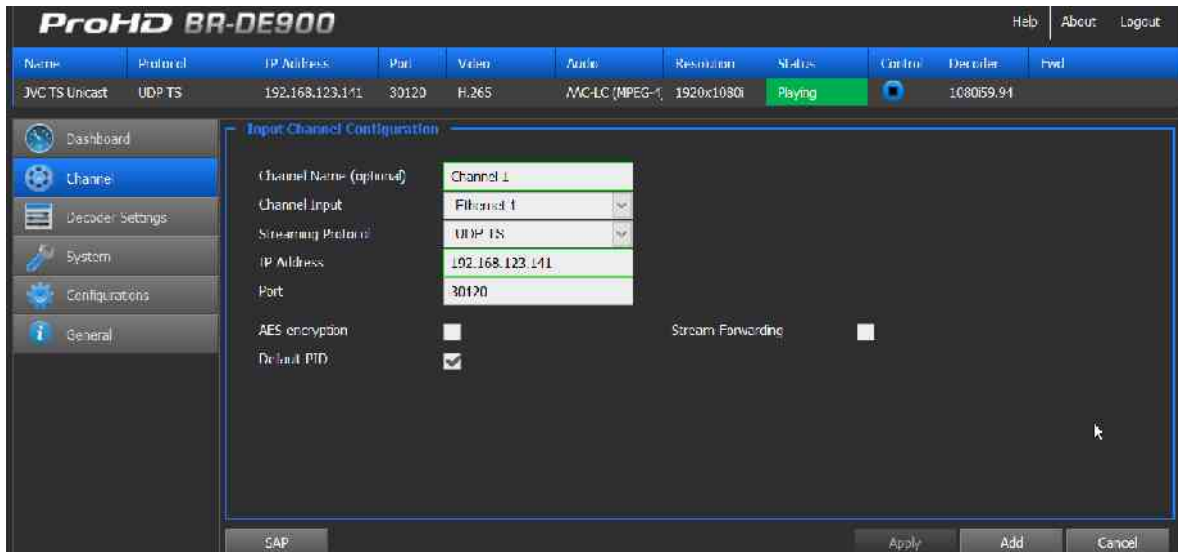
ProHD BR-DE900

Help About Logout

| Name | Protocol | IP Address | Port | Video | Audio | Resolution | Status | Control | Decoder | Fwd |
|---|---|---|---|---|---|---|---|---|---|---|
| JVC TS Unicast | UDP TS | 192.168.123.141 | 30120 | H.265 | AAC-LC (MPEG-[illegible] | 1920x1080i | Playing | | 1080i59.94 | |

Dashboard
Channel
Decoder Settings
System
Configurations
General

Input Channel Configuration

Channel Name (optional) Channel 1
Channel Input Ethernet 1
Streaming Protocol UDP TS
IP Address 192.168.123.141
Port 30120
AES encryption
Stream Forwarding
Default PID

SAP
Apply
Add
Cancel